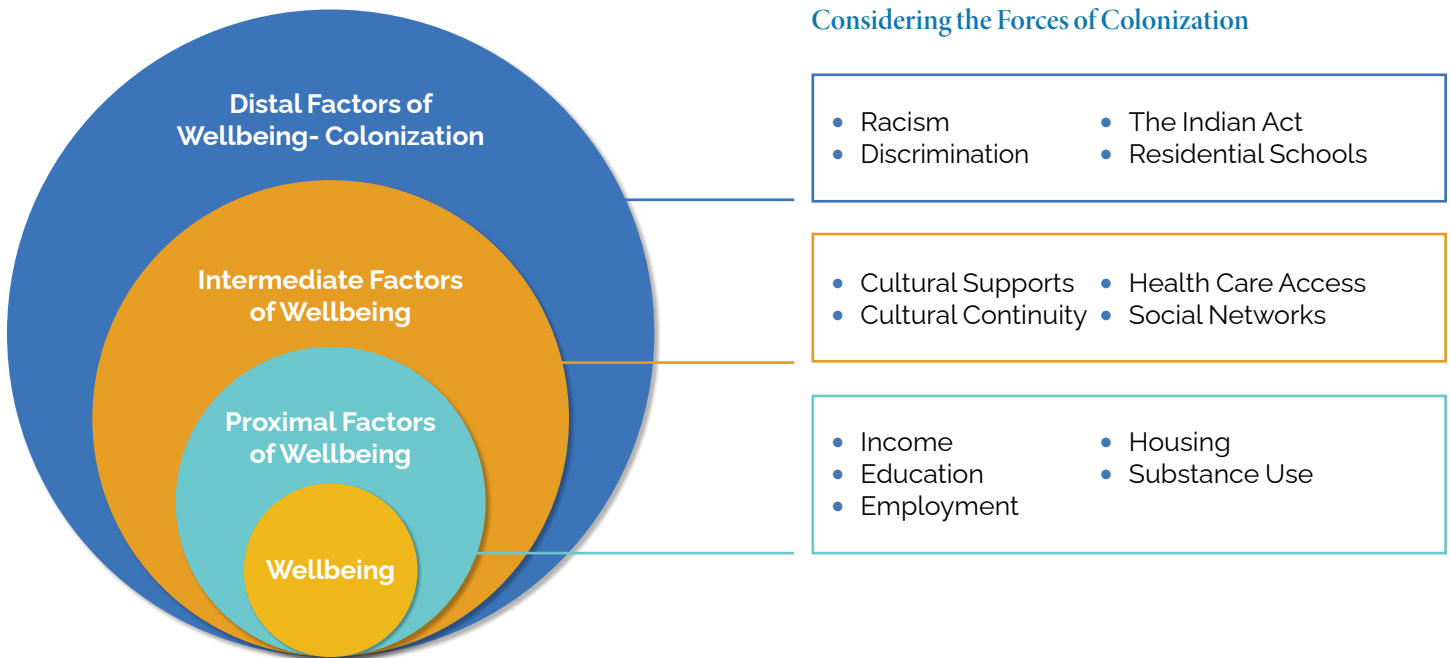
Distal Factors of Wellbeing- Colonization

Intermediate Factors of Wellbeing

Proximal Factors of Wellbeing

Wellbeing

Considering the Forces of Colonization

- Racism
- Discrimination
- The Indian Act
- Residential Schools

- Cultural Supports
- Cultural Continuity
- Health Care Access
- Social Networks

- Income
- Education
- Employment
- Housing
- Substance Use